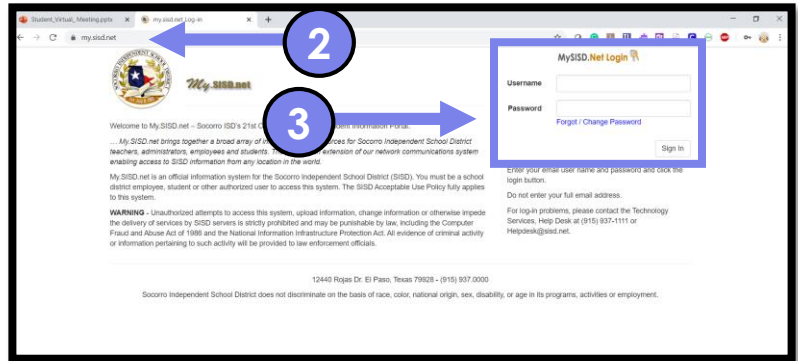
Student_Virtual_Meeting.pptx
my.sisd.net Log-in
my.sisd.net

2

3

My.SISD.net

MySISD.Net Login
Username
Password
Forgot / Change Password
Sign In

Welcome to My.SISD.net – Socorro ISD's 21st C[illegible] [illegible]dent Information Portal.

....My.SISD.net brings together a broad array of in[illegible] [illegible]ces for Socorro Independent School District teachers, administrators, employees and students. T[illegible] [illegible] extension of our network communications system enabling access to SISD information from any location in the world.

My.SISD.net is an official information system for the Socorro Independent School District (SISD). You must be a school district employee, student or other authorized user to access this system. The SISD Acceptable Use Policy fully applies to this system.

WARNING - Unauthorized attempts to access this system, upload information, change information or otherwise impede the delivery of services by SISD servers is strictly prohibited and may be punishable by law, including the Computer Fraud and Abuse Act of 1986 and the National Information Infrastructure Protection Act. All evidence of criminal activity or information pertaining to such activity will be provided to law enforcement officials.

Enter your email user name and password and click the login button.

Do not enter your full email address.

For log-in problems, please contact the Technology Services, Help Desk at (915) 937-1111 or Helpdesk@sisd.net.

12440 Rojas Dr. El Paso, Texas 79928 - (915) 937.0000

Socorro Independent School District does not discriminate on the basis of race, color, national origin, sex, disability, or age in its programs, activities or employment.